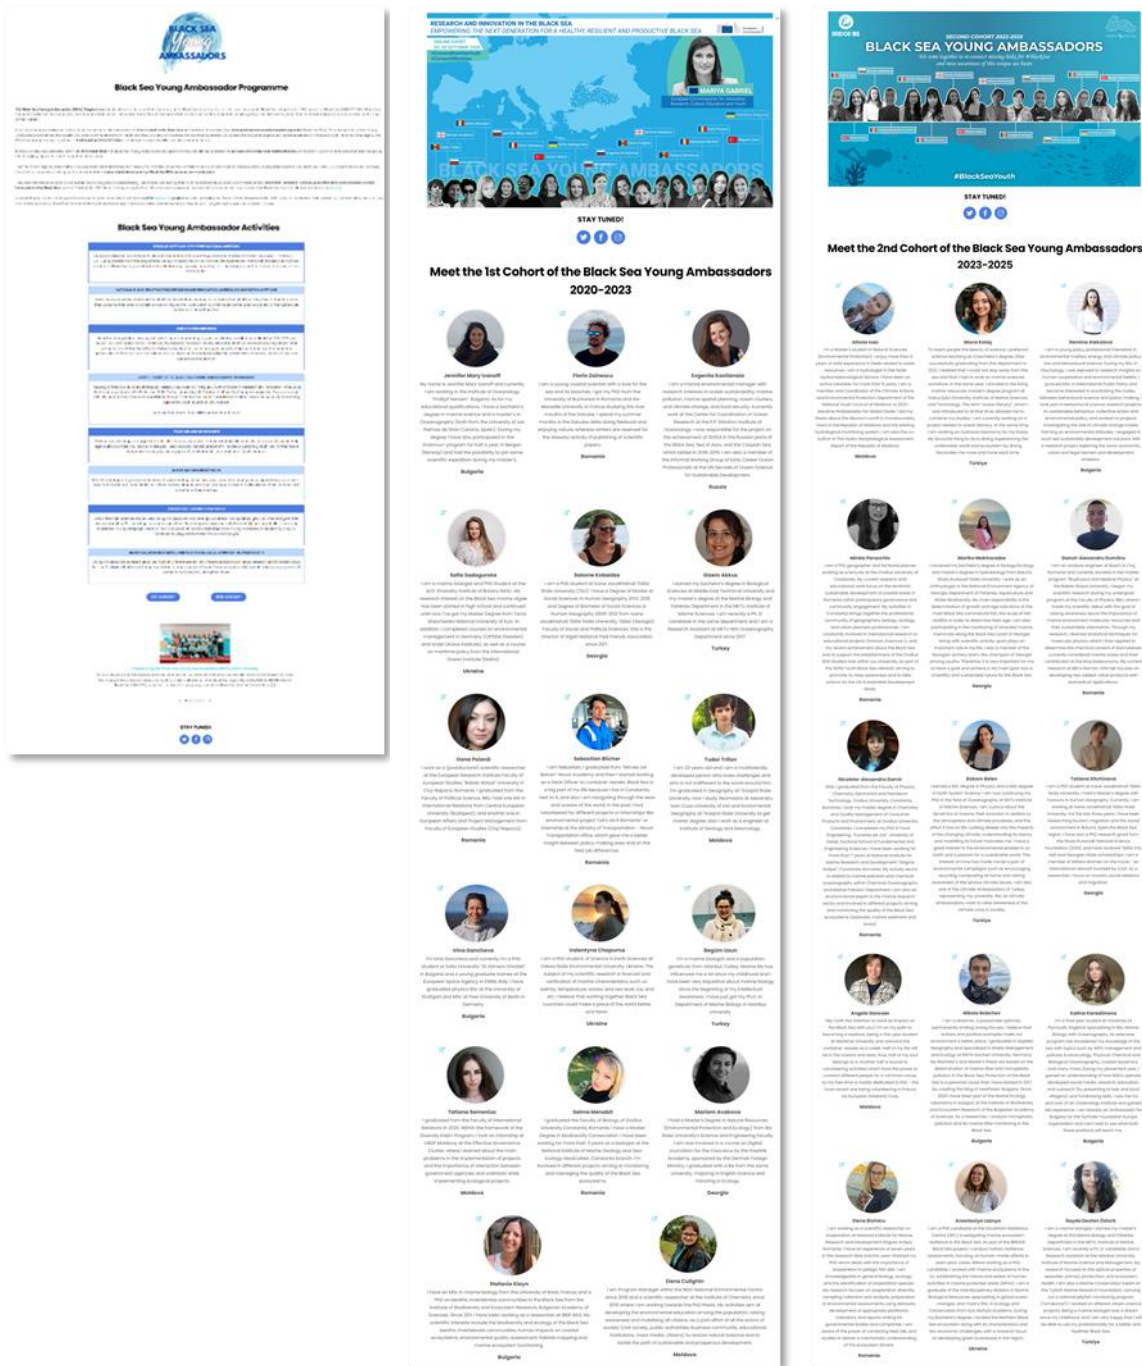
BLACK SEA YOUNG AMBASSADORS

Black Sea Young Ambassador Programme

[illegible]

Black Sea Young Ambassador Activities

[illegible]

STAY TUNED!

RESEARCH AND INNOVATION IN THE BLACK SEA
EMPOWERING THE NEXT GENERATION FOR A HEALTHY RESILIENT AND PRODUCTIVE BLACK SEA

MARIYA GABRIEL

BLACK SEA YOUNG AMBASSADORS

STAY TUNED!

Meet the 1st Cohort of the Black Sea Young Ambassadors 2020-2023

Jennifer Mary Ivanoff
Bulgaria

Florin Zainescu
Romania

Evgenia Kontorskaia
Russia

Sofia Sadogurska
Ukraine

Salome Kobaidze
Georgia

Gizem Akkus
Turkey

Dana Paiardi
Romania

Sebastian Bicher
Romania

Tudor Trifan
Moldova

Irina Goncharova
Bulgaria

Valentyna Chepurna
Ukraine

Begüm Uzun
Turkey

Tatiana Semeniuc
Moldova

Salma Menabdi
Romania

Mariam Avaliani
Georgia

Stefania Klayn
Bulgaria

Elena Culighin
Moldova

SECOND COHORT 2023-2025
BLACK SEA YOUNG AMBASSADORS

#BlackSeaYouth

STAY TUNED!

Meet the 2nd Cohort of the Black Sea Young Ambassadors 2023-2025

Moldova

Türkiye

Bulgaria

Romania

Georgia

Romania

Romania

Türkiye

Georgia

Moldova

Bulgaria

Bulgaria

Romania

Ukraine

Türkiye

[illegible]